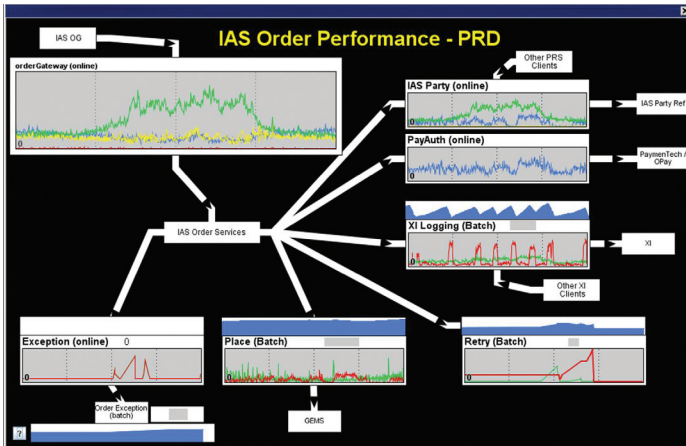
IAS Order Performance - PRD

IAS OG

orderGateway (online)

0

Other PRS Clients

IAS Party (online)

0

IAS Party Ref

PayAuth (online)

0

PaymenTech / OPay

IAS Order Services

XI Logging (Batch)

0

XI

Other XI Clients

Exception (online)

0

0

Place (Batch)

0

Retry (Batch)

0

Order Exception (batch)

GEMS

?